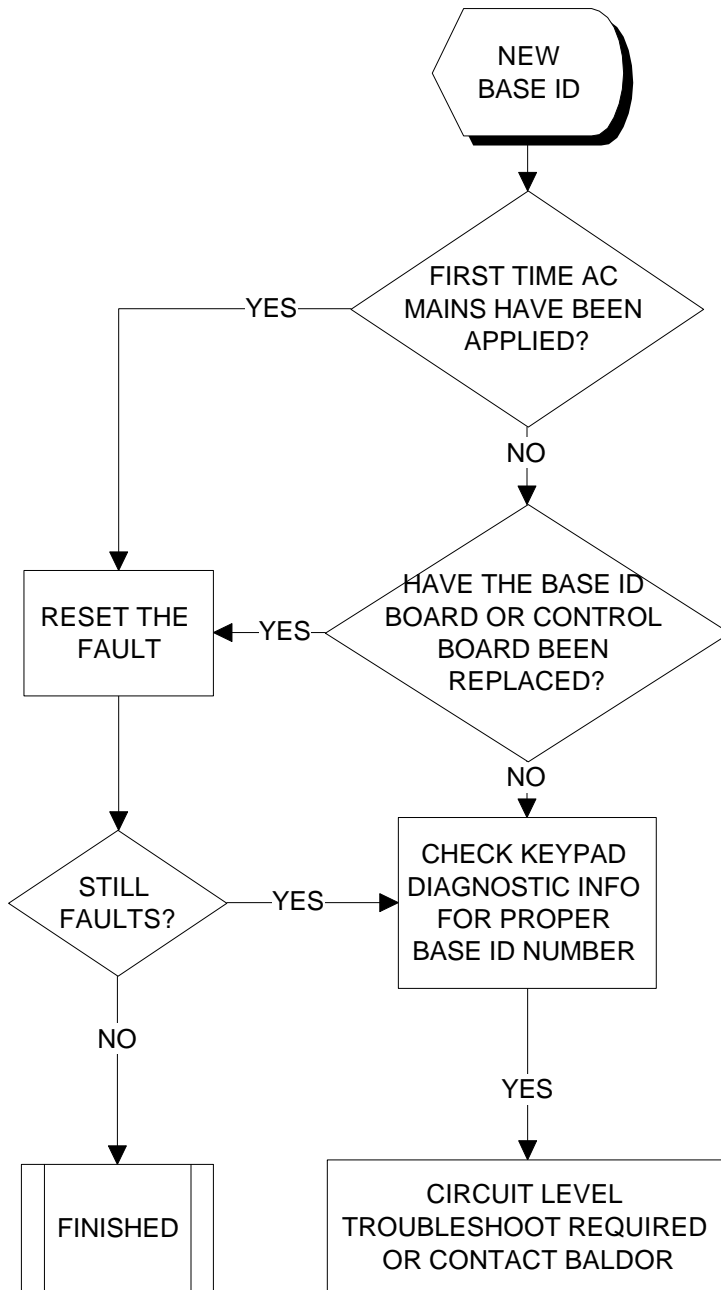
NEW BASE ID

FIRST TIME AC MAINS HAVE BEEN APPLIED?

YES

NO

HAVE THE BASE ID BOARD OR CONTROL BOARD BEEN REPLACED?

YES

RESET THE FAULT

NO

STILL FAULTS?

YES

CHECK KEYPAD DIAGNOSTIC INFO FOR PROPER BASE ID NUMBER

NO

YES

FINISHED

CIRCUIT LEVEL TROUBLESHOOT REQUIRED OR CONTACT BALDOR